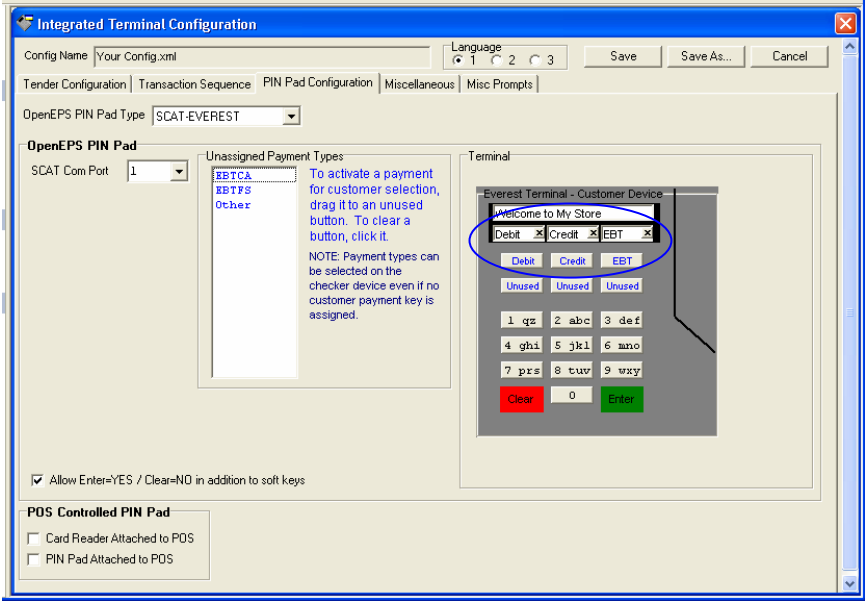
Integrated Terminal Configuration

Config Name Your Config.xml

Language
1 2 3

Save

Save As...

Cancel

Tender Configuration | Transaction Sequence | PIN Pad Configuration | Miscellaneous | Misc Prompts

OpenEPS PIN Pad Type SCAT-EVEREST

OpenEPS PIN Pad

SCAT Com Port 1

Unassigned Payment Types

EBTCA
EBTFS
Other

To activate a payment for customer selection, drag it to an unused button. To clear a button, click it.

NOTE: Payment types can be selected on the checker device even if no customer payment key is assigned.

Terminal

Everest Terminal - Customer Device

Welcome to My Store

Debit | Credit | EBT

Debit | Credit | EBT

Unused | Unused | Unused

1 qz | 2 abc | 3 def
4 ghi | 5 jkl | 6 mno
7 prs | 8 tuv | 9 wxy
Clear | 0 | Enter

Allow Enter=YES / Clear=NO in addition to soft keys

POS Controlled PIN Pad

Card Reader Attached to POS

PIN Pad Attached to POS